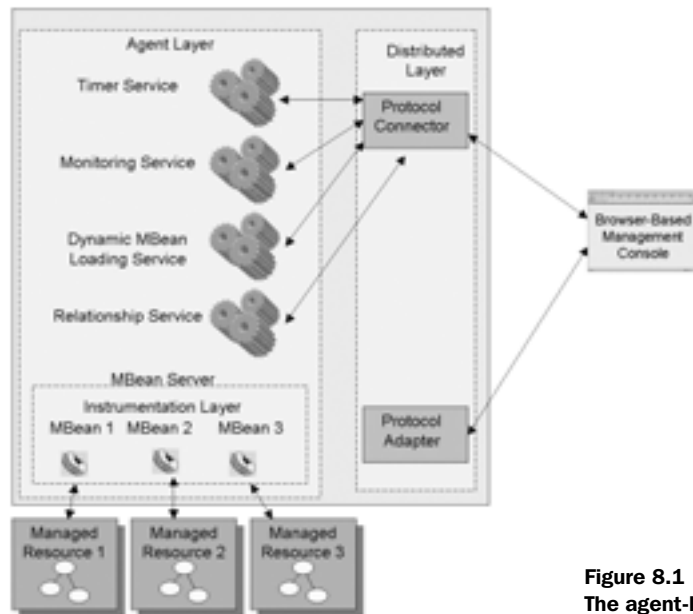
Agent Layer

Timer Service

Monitoring Service

Dynamic MBean Loading Service

Relationship Service

MBean Server

Instrumentation Layer

MBean 1

MBean 2

MBean 3

Distributed Layer

Protocol Connector

Protocol Adapter

Browser-Based Management Console

Managed Resource 1

Managed Resource 2

Managed Resource 3

Figure 8.1

The agent-l